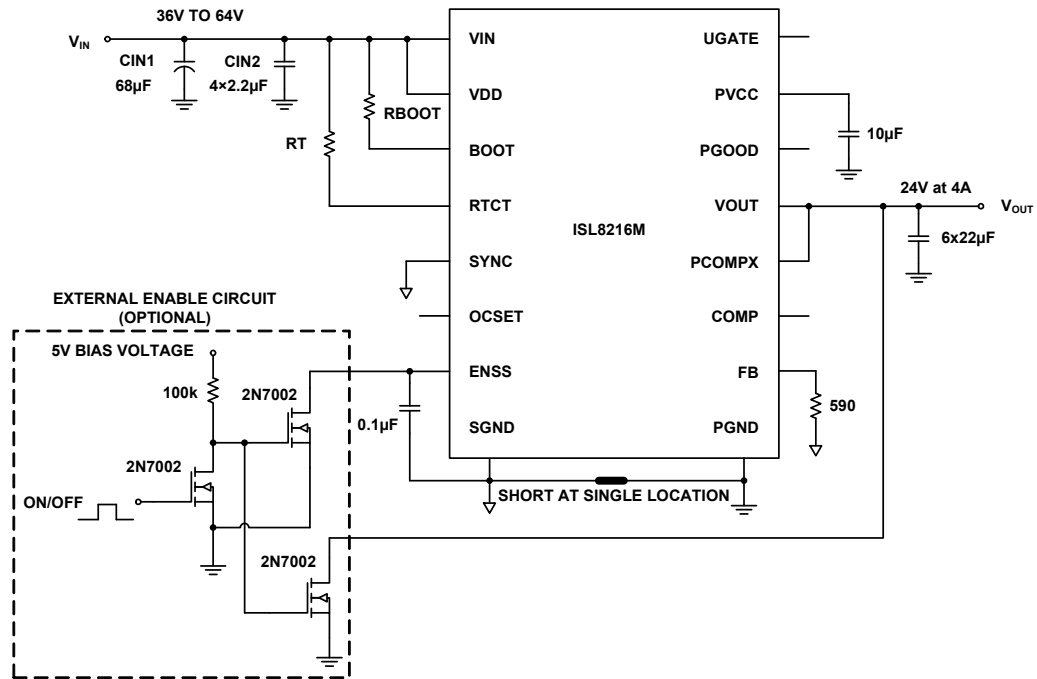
36V TO 64V

$V_{IN}$

CIN1
68µF

CIN2
4×2.2µF

RT

RBOOT

VIN
VDD
BOOT
RTCT
SYNC
OCSET
ENSS
SGND

UGATE
PVCC
PGOOD
VOUT
PCOMPX
COMP
FB
PGND

ISL8216M

10µF

24V at 4A

$V_{OUT}$

6x22µF

590

0.1µF

SHORT AT SINGLE LOCATION

EXTERNAL ENABLE CIRCUIT
(OPTIONAL)

5V BIAS VOLTAGE

100k

2N7002

2N7002

ON/OFF

2N7002